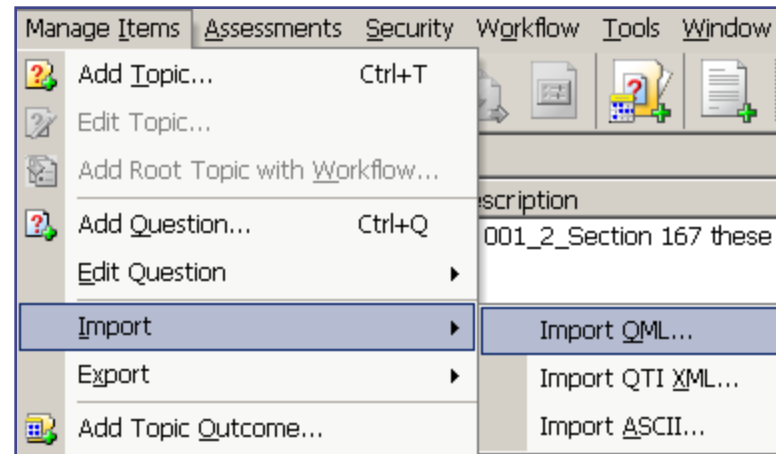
Manage Items Assessments Security Workflow Tools Window

Add Topic... Ctrl+T

Edit Topic...

Add Root Topic with Workflow...

Add Question... Ctrl+Q

Edit Question

Import

Export

Add Topic Outcome...

scription

001_2_Section 167 these

Import QML...

Import QTI XML...

Import ASCII...